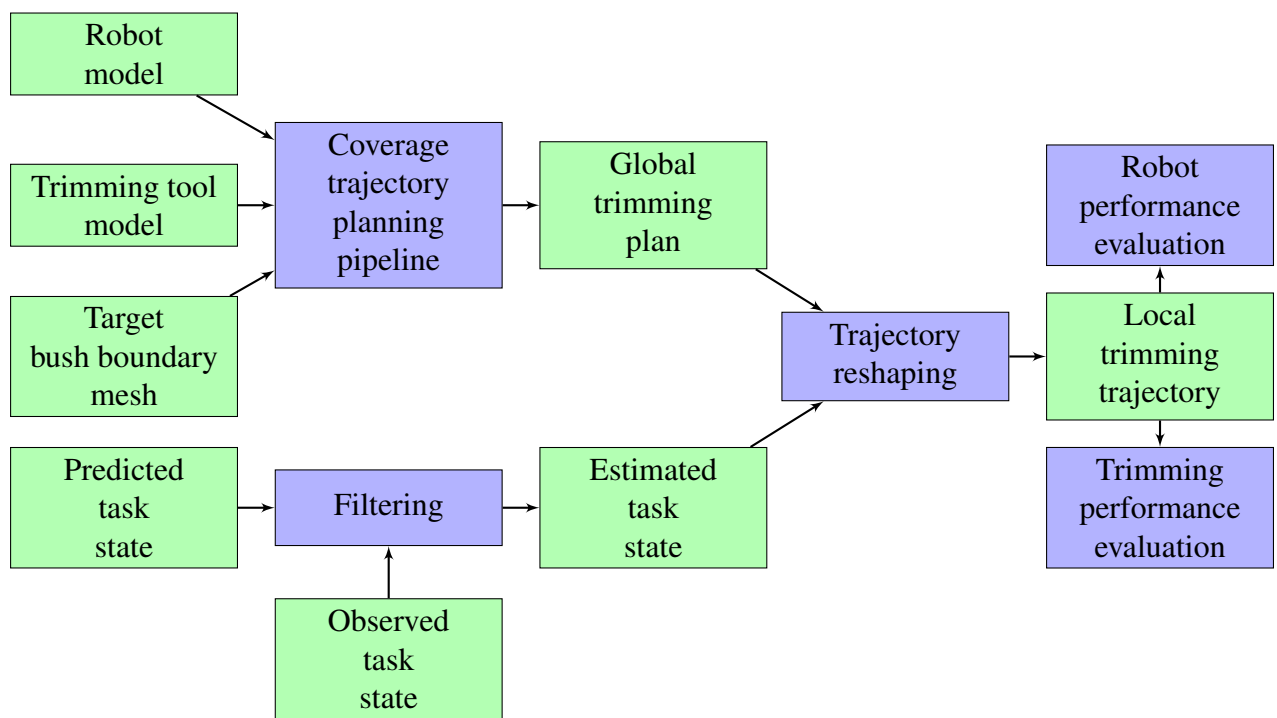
Robot model

Trimming tool model

Target bush boundary mesh

Coverage trajectory planning pipeline

Global trimming plan

Predicted task state

Filtering

Observed task state

Estimated task state

Trajectory reshaping

Robot performance evaluation

Local trimming trajectory

Trimming performance evaluation